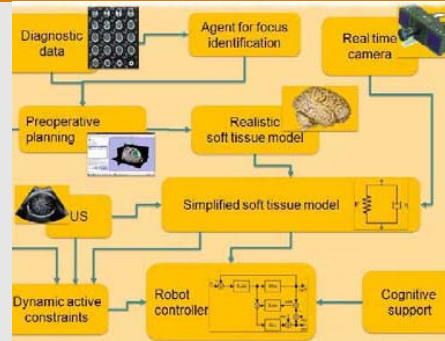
Diagnostic data

Agent for focus identification

Real time camera

Preoperative planning

Realistic soft tissue model

US

Simplified soft tissue model

Dynamic active constraints

Robot controller

Cognitive support